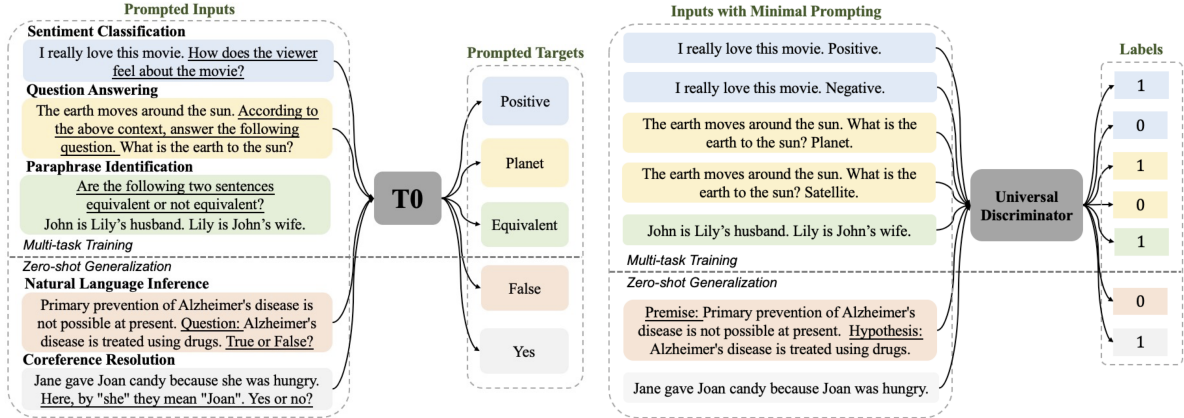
Prompted Inputs

Sentiment Classification
I really love this movie. How does the viewer feel about the movie?

Question Answering
The earth moves around the sun. According to the above context, answer the following question. What is the earth to the sun?

Paraphrase Identification
Are the following two sentences equivalent or not equivalent?
John is Lily's husband. Lily is John's wife.

Multi-task Training

Zero-shot Generalization

Natural Language Inference
Primary prevention of Alzheimer's disease is not possible at present. Question: Alzheimer's disease is treated using drugs. True or False?

Coreference Resolution
Jane gave Joan candy because she was hungry. Here, by "she" they mean "Joan". Yes or no?

T0

Prompted Targets

Positive

Planet

Equivalent

False

Yes

Inputs with Minimal Prompting

I really love this movie. Positive.

I really love this movie. Negative.

The earth moves around the sun. What is the earth to the sun? Planet.

The earth moves around the sun. What is the earth to the sun? Satellite.

John is Lily's husband. Lily is John's wife.

Multi-task Training

Zero-shot Generalization

Premise: Primary prevention of Alzheimer's disease is not possible at present. Hypothesis: Alzheimer's disease is treated using drugs.

Jane gave Joan candy because Joan was hungry.

Universal Discriminator

Labels

1

0

1

0

1

0

1